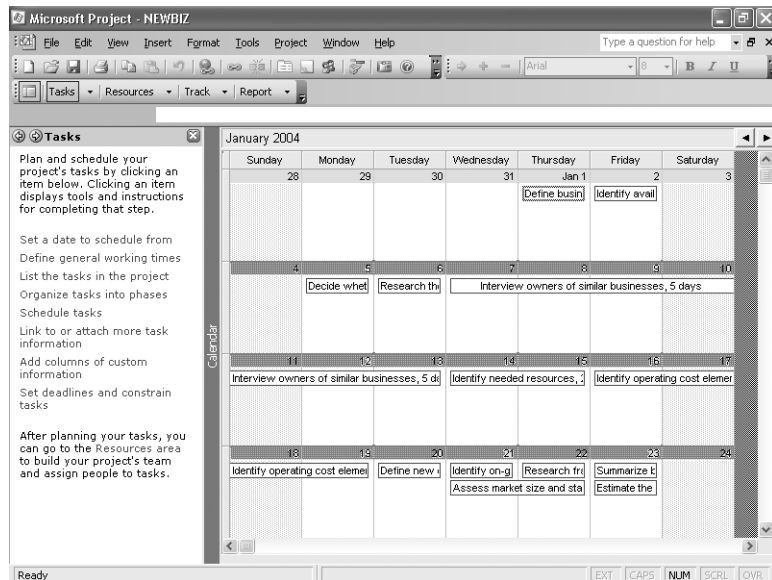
Microsoft Project - NEWBIZ

File Edit View Insert Format Tools Project Window Help

Type a question for help

Arial 8 B I U

Tasks Resources Track Report

Tasks

Plan and schedule your project's tasks by clicking an item below. Clicking an item displays tools and instructions for completing that step.

Set a date to schedule from
Define general working times
List the tasks in the project
Organize tasks into phases
Schedule tasks
Link to or attach more task information
Add columns of custom information
Set deadlines and constrain tasks

After planning your tasks, you can go to the Resources area to build your project's team and assign people to tasks.

Calendar

January 2004

| Sunday | Monday | Tuesday | Wednesday | Thursday | Friday | Saturday |
|---|---|---|---|---|---|---|
| 28 | 29 | 30 | 31 | Jan 1 | 2 | 3 |
| | | | | Define busin | Identify avail | |
| 4 | 5 | 6 | 7 | 8 | 9 | 10 |
| | Decide whet | Research th | Interview owners of similar businesses, 5 days | | | |
| 11 | 12 | 13 | 14 | 15 | 16 | 17 |
| Interview owners of similar businesses, 5 d | | | Identify needed resources, 2 | | Identify operating cost elemer | |
| 18 | 19 | 20 | 21 | 22 | 23 | 24 |
| Identify operating cost elemer | | Define new | Identify on-g | Research fr | Summarize b | |
| | | | Assess market size and sta | | Estimate the | |

Ready

EXT CAPS NUM SCRL OVR